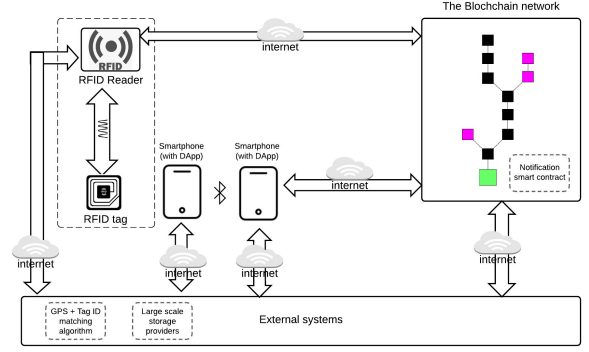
The Blochchain network

RFID

RFID Reader

internet

RFID tag

Smartphone (with DApp)

Smartphone (with DApp)

internet

Notification smart contract

internet

internet

internet

internet

GPS + Tag ID matching algorithm

Large scale storage providers

External systems